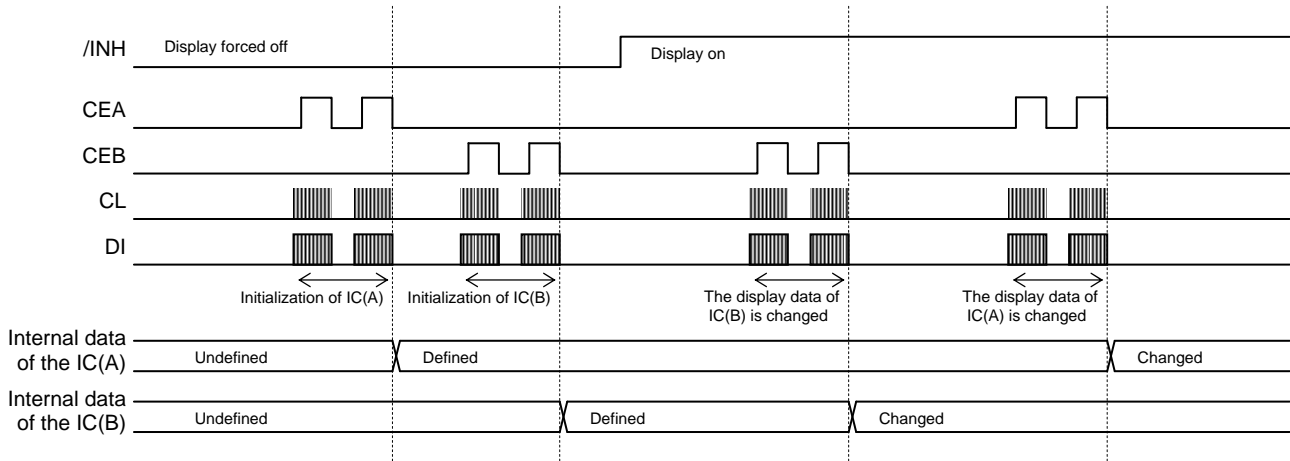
/INH
Display forced off
Display on
CEA
CEB
CL
DI
Initialization of IC(A)
Initialization of IC(B)
The display data of IC(B) is changed
The display data of IC(A) is changed
Internal data of the IC(A)
Undefined
Defined
Changed
Internal data of the IC(B)
Undefined
Defined
Changed